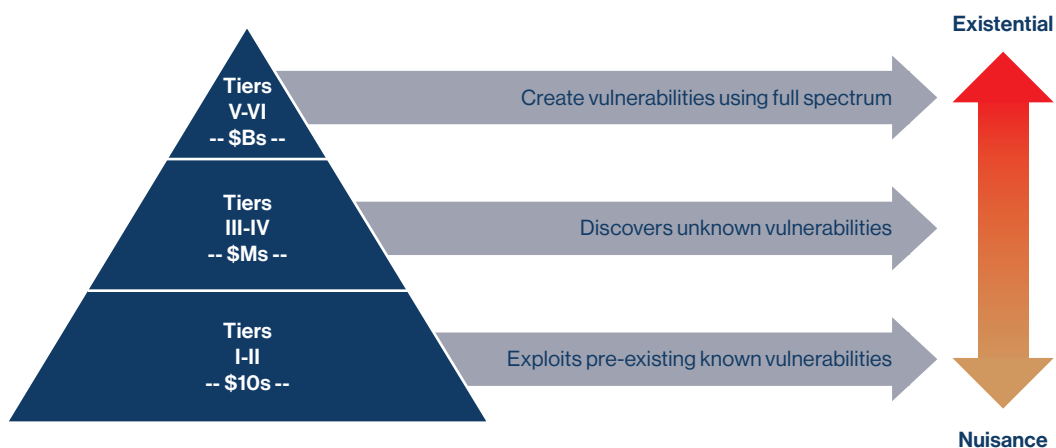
Existential

Tiers
V-VI
-- \$Bs --

Create vulnerabilities using full spectrum

Tiers
III-IV
-- \$Ms --

Discovers unknown vulnerabilities

Tiers
I-II
-- \$10s --

Exploits pre-existing known vulnerabilities

Nuisance